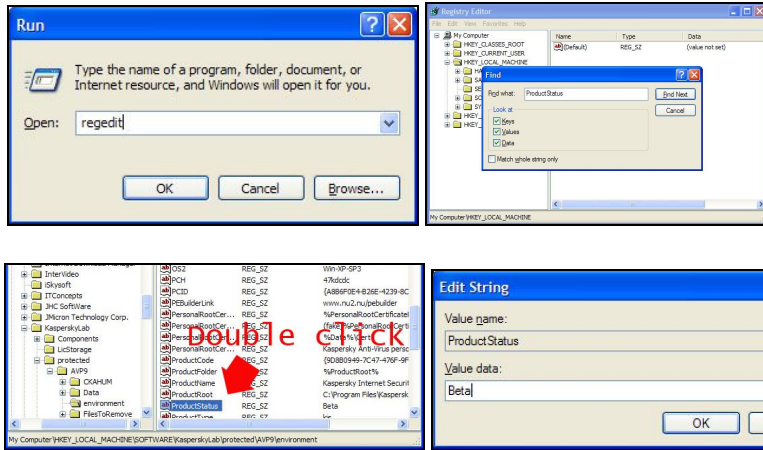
Run

Type the name of a program, folder, document, or Internet resource, and Windows will open it for you.

Open: regedit

OK Cancel Browse...

Registry Editor

File Edit View Favorites Help

My Computer
HKEY_CLASSES_ROOT
HKEY_CURRENT_USER
HKEY_LOCAL_MACHINE
HKEY_
HKEY_

| Name | Type | Data |
|---|---|---|
| (Default) | REG_SZ | (value not set) |

Find

Find what: ProductStatus

Find Next

Cancel

Look at
Keys
Values
Data

Match whole string only

My Computer\HKEY_LOCAL_MACHINE

InterVideo
iSkysoft
ITConcepts
JHC SoftWare
JMicron Technology Corp.
KasperskyLab
Components
LicStorage
protected
AVP9
CKAHUM
Data
environment
FilesToRemove

| Name | Type | Data |
|---|---|---|
| OS2 | REG_SZ | Win-XP-SP3 |
| PCH | REG_SZ | 47kdcdc |
| PCID | REG_SZ | {A8B6F0E4-B26E-4239-8C |
| PEBuilderLink | REG_SZ | www.nu2.nu/pebuilder |
| PersonalRootCer... | REG_SZ | %PersonalRootCertificate |
| PersonalRootCer... | REG_SZ | (fake)%PersonalRootCerti |
| PersonalRoot... | REG_SZ | %Data%\Cert |
| ProductCode | REG_SZ | {9D8B0949-7C47-476F-9F |
| ProductFolder | REG_SZ | %ProductRoot% |
| ProductName | REG_SZ | Kaspersky Internet Securit |
| ProductRoot | REG_SZ | C:\Program Files\Kaspersk |
| ProductStatus | REG_SZ | Beta |
| ProductType | | kis |

double click

My Computer\HKEY_LOCAL_MACHINE\SOFTWARE\KasperskyLab\protected\AVP9\environment

Edit String

Value name:
ProductStatus

Value data:
Beta

OK